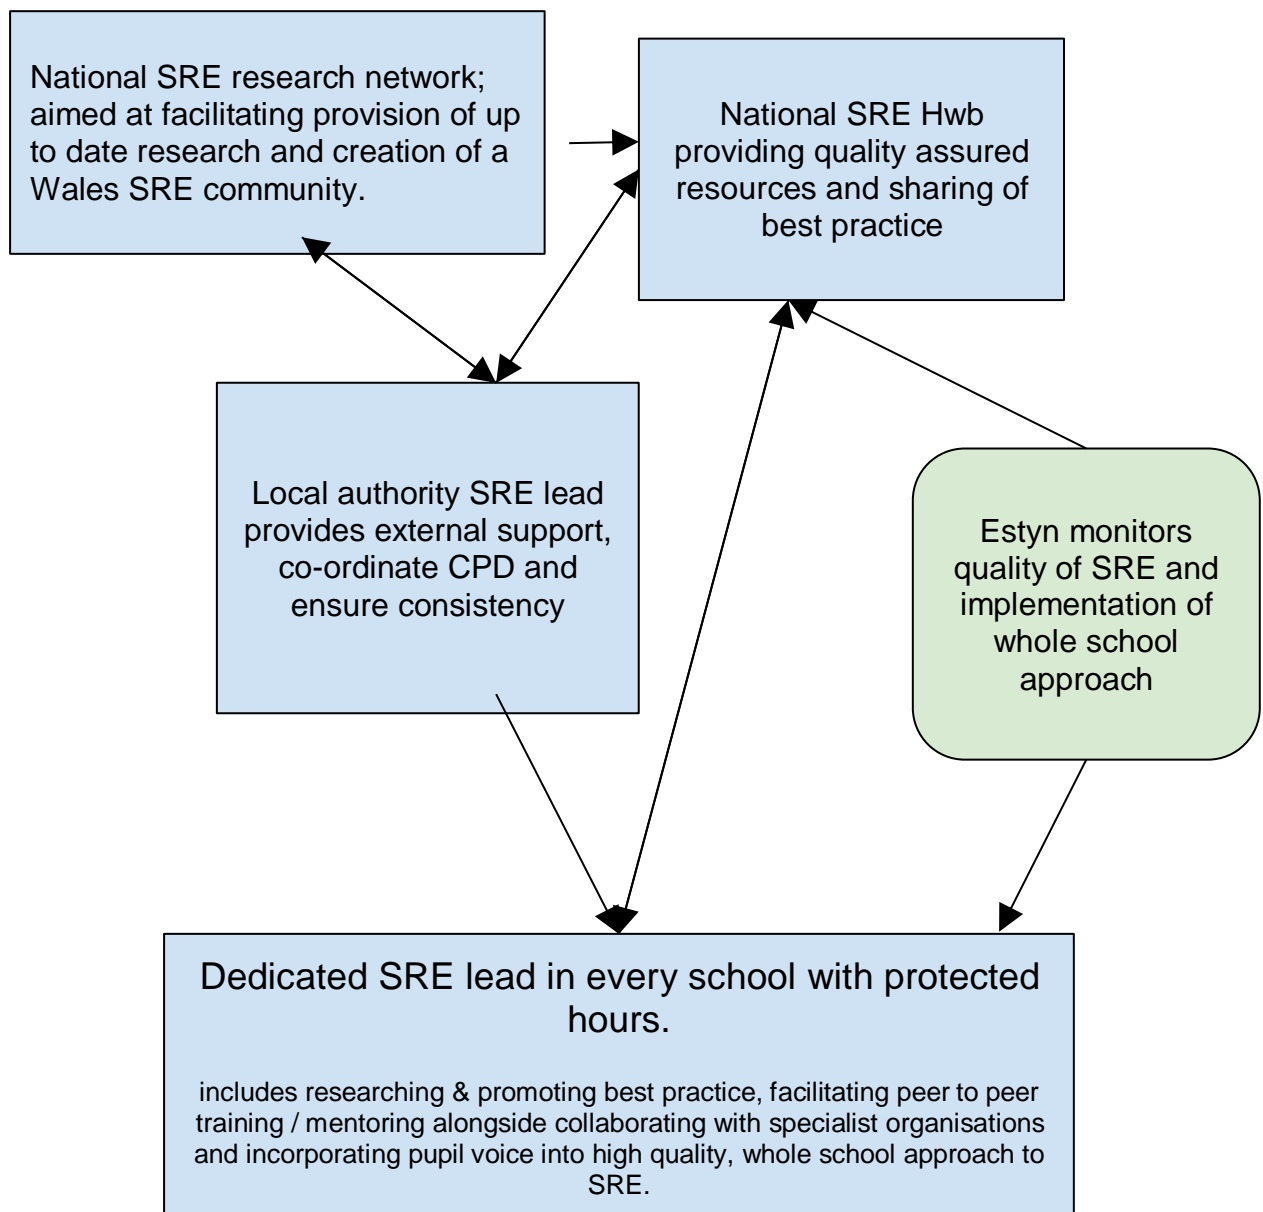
National SRE research network; aimed at facilitating provision of up to date research and creation of a Wales SRE community.

National SRE Hwb providing quality assured resources and sharing of best practice

Local authority SRE lead provides external support, co-ordinate CPD and ensure consistency

Estyn monitors quality of SRE and implementation of whole school approach

Dedicated SRE lead in every school with protected hours.

includes researching & promoting best practice, facilitating peer to peer training / mentoring alongside collaborating with specialist organisations and incorporating pupil voice into high quality, whole school approach to SRE.